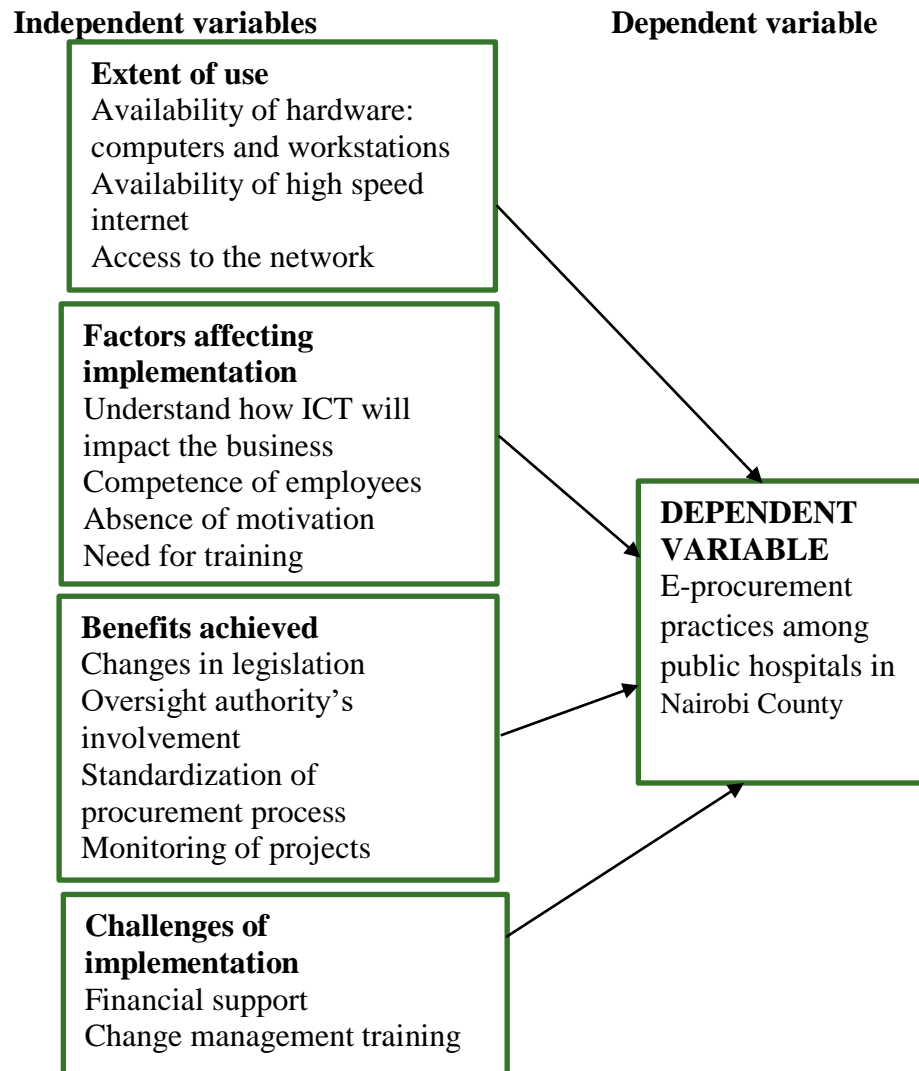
Independent variables

Dependent variable

Extent of use
Availability of hardware: computers and workstations
Availability of high speed internet
Access to the network

Factors affecting implementation
Understand how ICT will impact the business
Competence of employees
Absence of motivation
Need for training

Benefits achieved
Changes in legislation
Oversight authority's involvement
Standardization of procurement process
Monitoring of projects

Challenges of implementation
Financial support
Change management training

DEPENDENT VARIABLE
E-procurement practices among public hospitals in Nairobi County